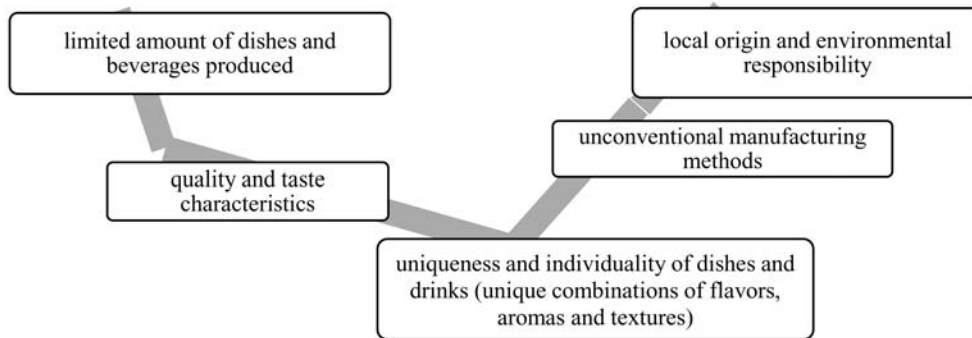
limited amount of dishes and beverages produced

local origin and environmental responsibility

unconventional manufacturing methods

quality and taste characteristics

uniqueness and individuality of dishes and drinks (unique combinations of flavors, aromas and textures)